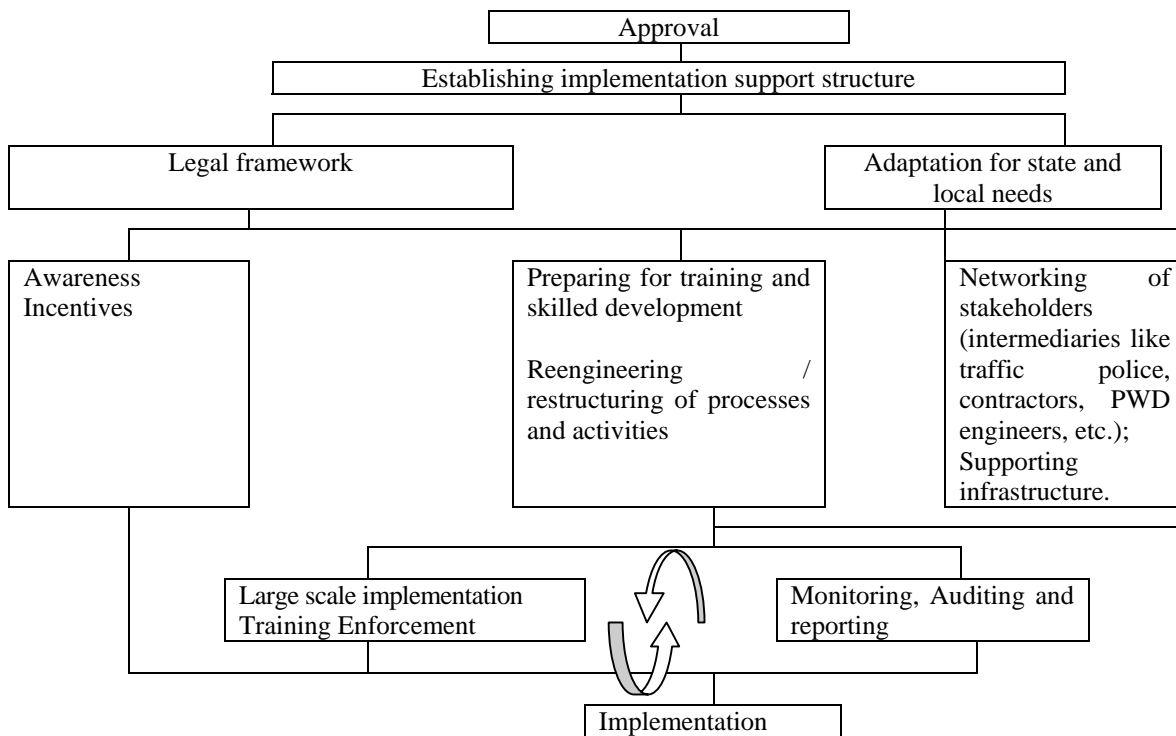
Approval

Establishing implementation support structure

Legal framework

Adaptation for state and local needs

Awareness
Incentives

Preparing for training and skilled development

Reengineering / restructuring of processes and activities

Networking of stakeholders (intermediaries like traffic police, contractors, PWD engineers, etc.); Supporting infrastructure.

Large scale implementation
Training Enforcement

Monitoring, Auditing and reporting

Implementation